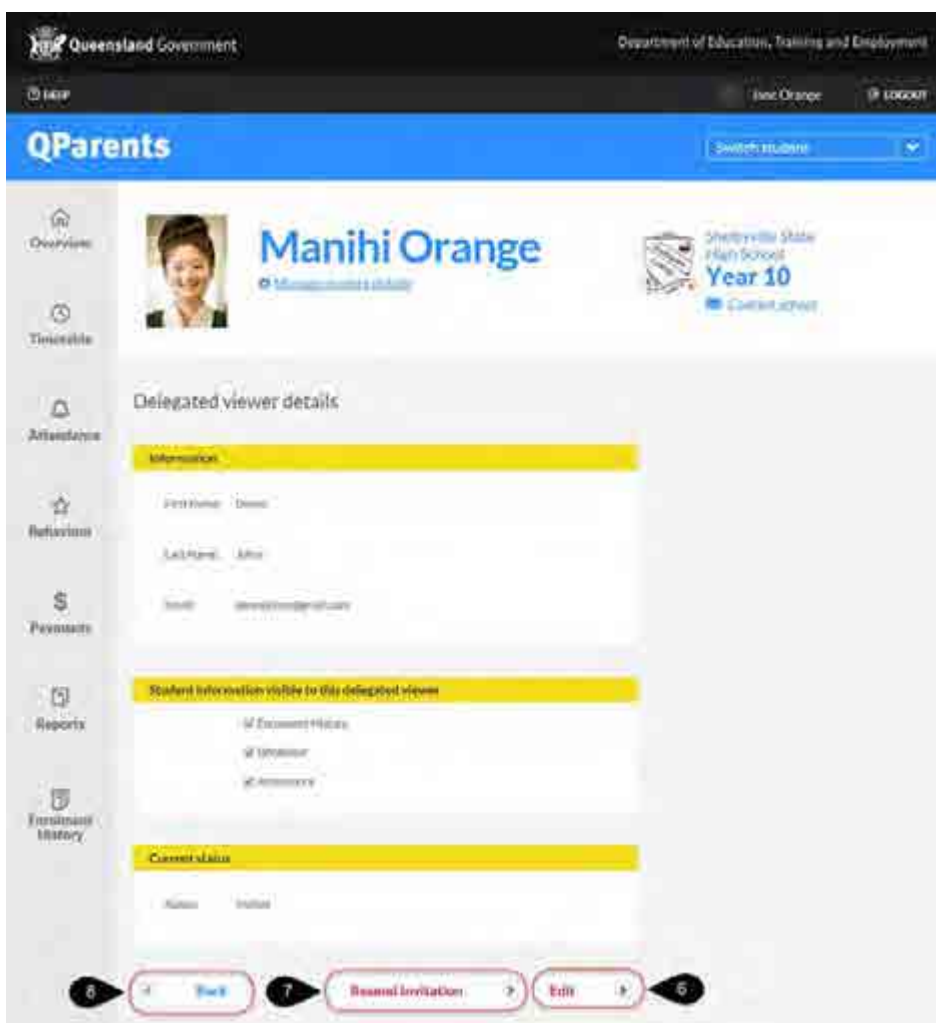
Queensland Government

Department of Education, Training and Employment

HELP

Jane Orange

LOGOUT

QParents

Switch student

Overview

Timetable

Attendance

Behaviour

Payments

Reports

Enrolment History

Manihi Orange

Manage student details

Shelbyville State High School

Year 10

Contact school

Delegated viewer details

Information

First Name Dennis

Last Name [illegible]

Email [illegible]

Student information visible to this delegated viewer

Enrolment History

Timetable

Attendance

Current status

Status Invited

8

Back

7

Resend invitation

Edit

6